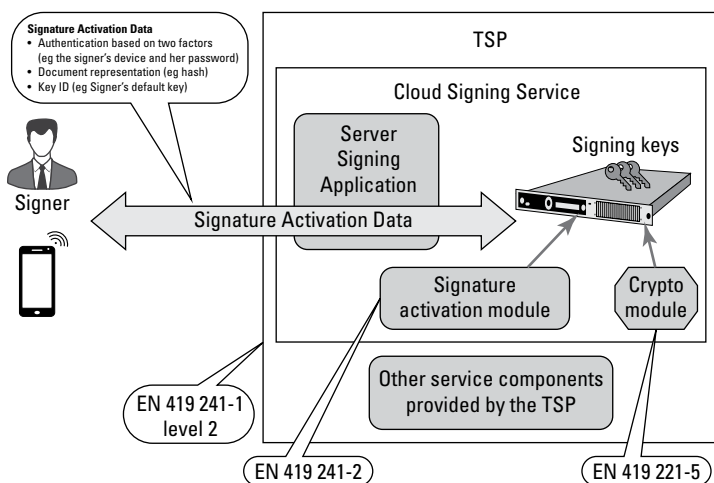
Signature Activation Data
• Authentication based on two factors (eg the signer's device and her password)
• Document representation (eg hash)
• Key ID (eg Signer's default key)

Signer

TSP

Cloud Signing Service

Server Signing Application

Signing keys

Signature Activation Data

Signature activation module

Crypto module

Other service components provided by the TSP

EN 419 241-1 level 2

EN 419 241-2

EN 419 221-5